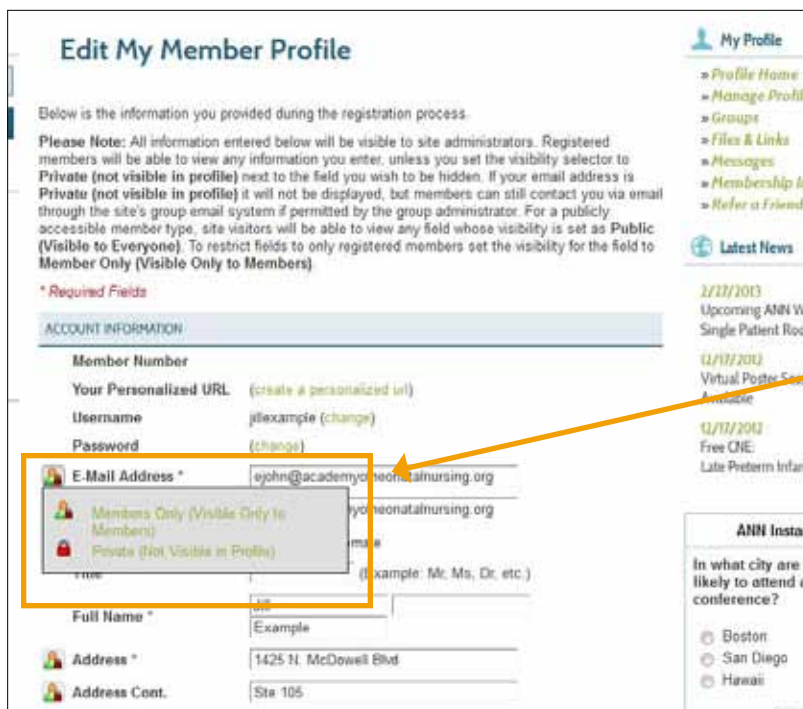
Edit My Member Profile

Below is the information you provided during the registration process.

Please Note: All information entered below will be visible to site administrators. Registered members will be able to view any information you enter, unless you set the visibility selector to Private (not visible in profile) next to the field you wish to be hidden. If your email address is Private (not visible in profile) it will not be displayed, but members can still contact you via email through the site's group email system if permitted by the group administrator. For a publicly accessible member type, site visitors will be able to view any field whose visibility is set as Public (Visible to Everyone). To restrict fields to only registered members set the visibility for the field to Member Only (Visible Only to Members).

* Required Fields

ACCOUNT INFORMATION

Member Number

Your Personalized URL (create a personalized url)

Username jillexample (change)

Password (change)

E-Mail Address * ejohn@academyofneonatalnursing.org

Members Only (Visible Only to Members)

Private (Not Visible in Profile)

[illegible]yofneonatalnursing.org

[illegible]male

Title (Example: Mr, Ms, Dr, etc.)

Full Name * Jill Example

Address * 1425 N. McDowell Blvd

Address Cont. Ste 105

My Profile

» Profile Home

» Manage Profil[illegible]

» Groups

» Files & Links

» Messages

» Membership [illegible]

» Refer a Friend

Latest News

2/27/2013
Upcoming ANN W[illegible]
Single Patient Roo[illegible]

12/17/2012
Virtual Poster Ses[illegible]
Available

12/17/2012
Free CNE:
Late Preterm Infan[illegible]

ANN Insta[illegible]

In what city are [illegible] likely to attend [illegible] conference?

Boston
San Diego
Hawaii